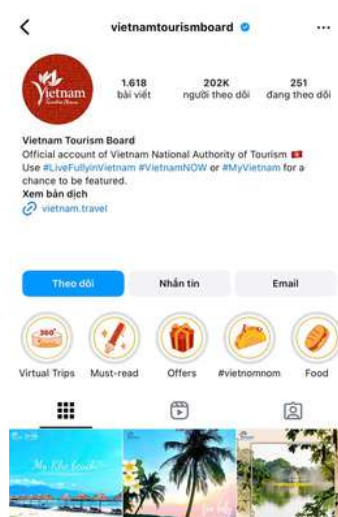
vietnamtourismboard

Vietnam Timeless Charm

1.618 bài viết

202K người theo dõi

251 đang theo dõi

Vietnam Tourism Board
Official account of Vietnam National Authority of Tourism
Use #LiveFullyinVietnam #VietnamNOW or #MyVietnam for a chance to be featured.
Xem bản dịch
vietnam.travel

Theo dõi

Nhắn tin

Email

360°

Virtual Trips

Must-read

Offers

#vietnomnom

Food

My Khe beach

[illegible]